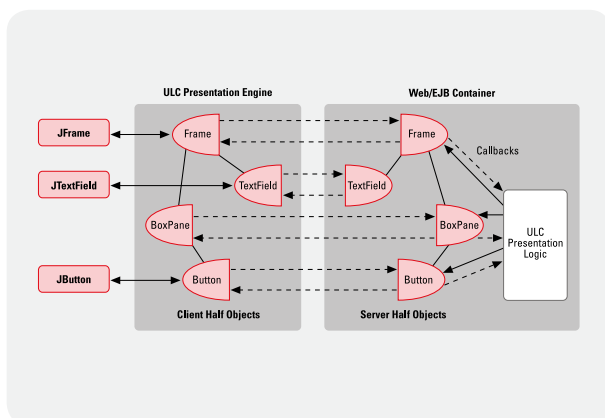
ULC Presentation Engine

Web/EJB Container

JFrame

JTextField

JButton

Frame

TextField

BoxPane

Button

Frame

TextField

BoxPane

Button

Callbacks

ULC Presentation Logic

Client Half Objects

Server Half Objects